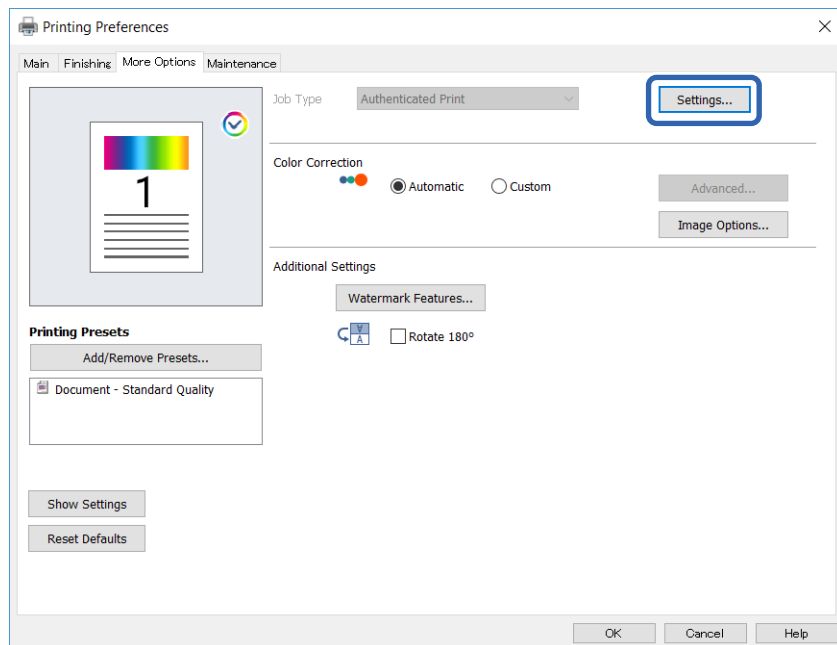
Printing Preferences

Main | Finishing | More Options | Maintenance

1

Job Type | Authenticated Print

Settings...

Color Correction

Automatic | Custom

Advanced...

Image Options...

Additional Settings

Watermark Features...

Rotate 180°

Printing Presets

Add/Remove Presets...

Document - Standard Quality

Show Settings

Reset Defaults

OK | Cancel | Help